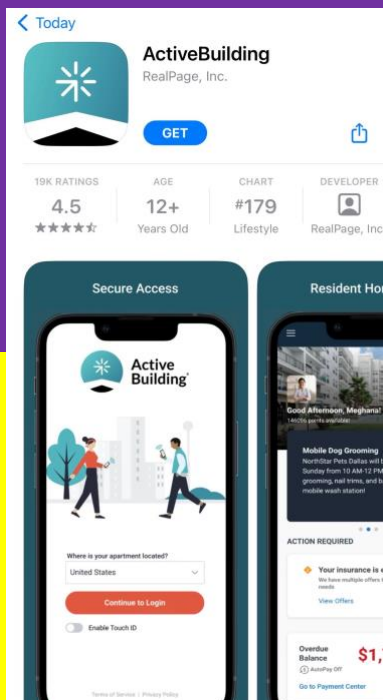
< Today

ActiveBuilding
RealPage, Inc.

GET

19K RATINGS
4.5
★★★★★

AGE
12+
Years Old

CHART
#179
Lifestyle

DEVELOPER
RealPage, Inc

Secure Access

Active Building

Where is your apartment located?
United States
Continue to Login
Enable Touch ID

Terms of Service | Privacy Policy

Resident Ho

Good Afternoon, Meghana!

Mobile Dog Grooming
NorthStar Pets Dallas will b
Sunday from 10 AM-12 PM
grooming, nail trims, and b
mobile wash station!

ACTION REQUIRED

Your insurance is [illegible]
We have multiple offers t
needs

View Offers

Overdue Balance
$1,
AutoPay Off

Go to Payment Center